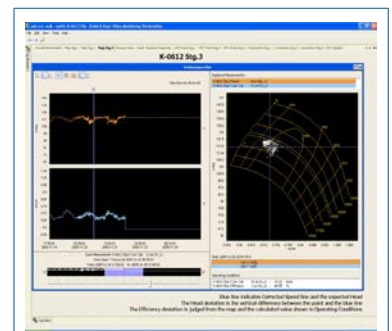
K-0612 Stg.3

Blue line indicates Corrected Speed line and the expected Head
The Head deviation is the vertical difference between the point and the blue line
The Efficiency deviation is judged from the map and the calculated value shown in Operating Conditions